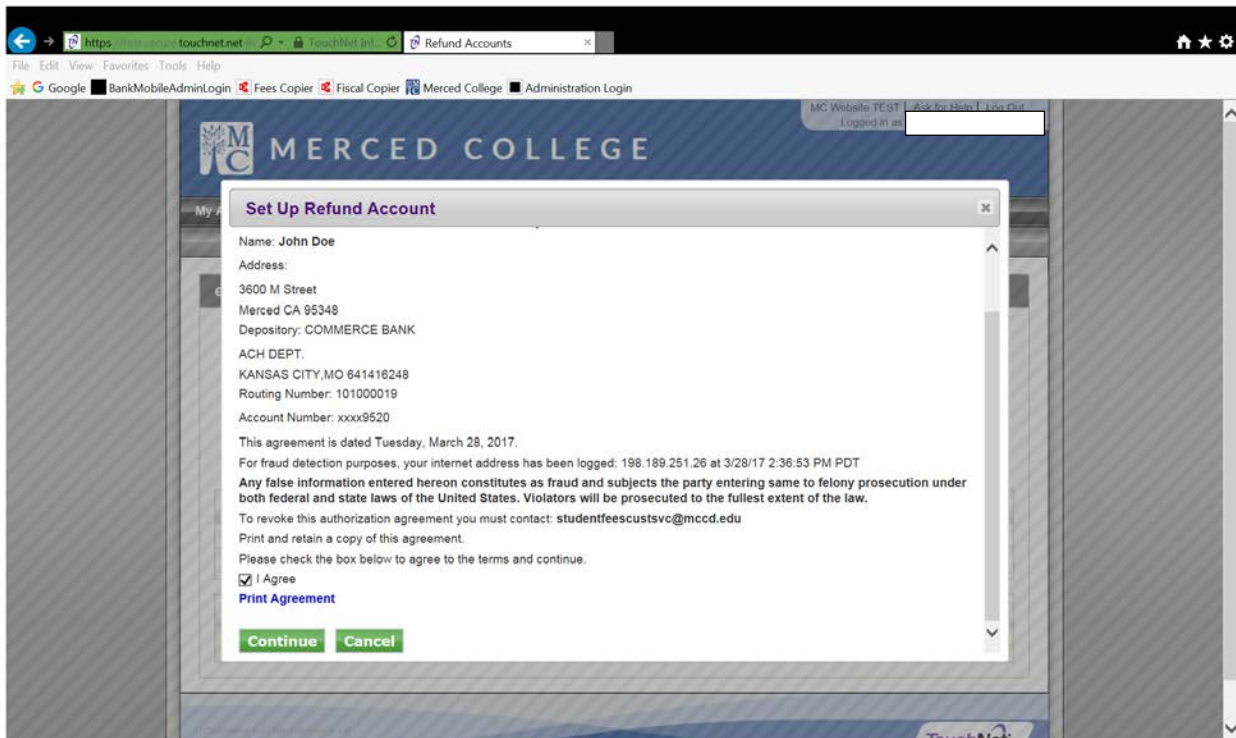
https://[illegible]touchnet.net TouchNet Inf... Refund Accounts

File Edit View Favorites Tools Help

Google BankMobileAdminLogin Fees Copier Fiscal Copier Merced College Administration Login

MC Website TEST | Ask for Help | Log Out
Logged in as

MERCED COLLEGE

My A

Set Up Refund Account

Name: John Doe

Address:

3600 M Street

Merced CA 95348

Depository: COMMERCE BANK

ACH DEPT.

KANSAS CITY,MO 641416248

Routing Number: 101000019

Account Number: xxxx9520

This agreement is dated Tuesday, March 28, 2017.

For fraud detection purposes, your internet address has been logged: 198.189.251.26 at 3/28/17 2:36:53 PM PDT

**Any false information entered hereon constitutes as fraud and subjects the party entering same to felony prosecution under both federal and state laws of the United States. Violators will be prosecuted to the fullest extent of the law.**

To revoke this authorization agreement you must contact: **studentfeescustsvc@mccd.edu**

Print and retain a copy of this agreement.

Please check the box below to agree to the terms and continue.

I Agree

Print Agreement

Continue Cancel

TouchNet